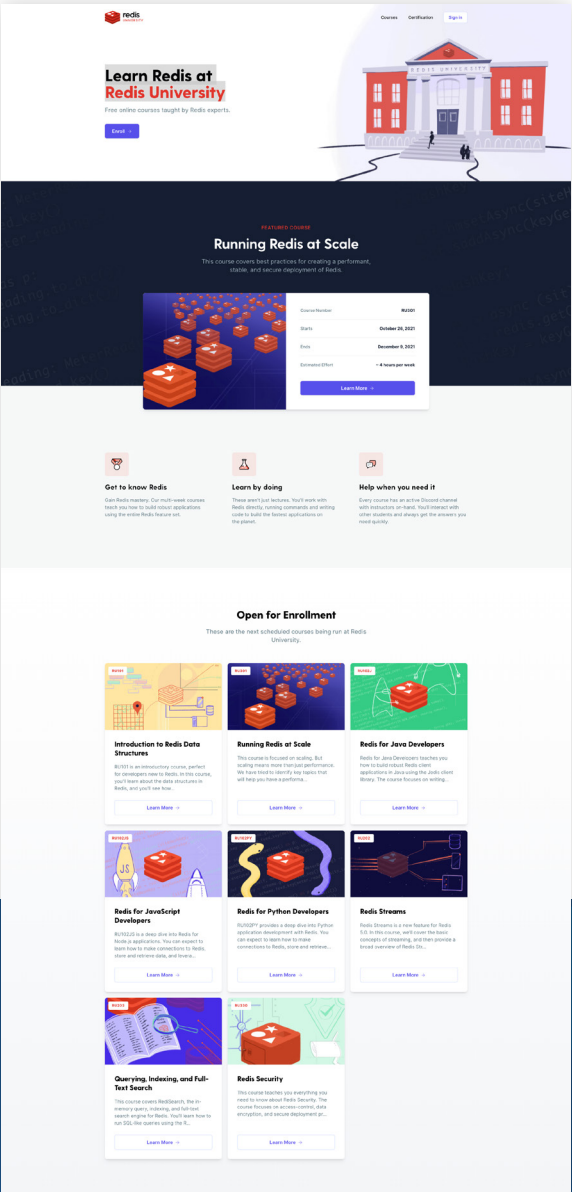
redis university

Courses Certification Sign in

Learn Redis at Redis University

Free online courses taught by Redis experts.

Enroll →

REDIS UNIVERSITY

FEATURED COURSE

Running Redis at Scale

This course covers best practices for creating a performant, stable, and secure deployment of Redis.

| Course Number | RU301 |
|---|---|
| Starts | October 26, 2021 |
| Ends | December 9, 2021 |
| Estimated Effort | ~ 4 hours per week |

Learn More →

Get to know Redis

Gain Redis mastery. Our multi-week courses teach you how to build robust applications using the entire Redis feature set.

Learn by doing

These aren't just lectures. You'll work with Redis directly, running commands and writing code to build the fastest applications on the planet.

Help when you need it

Every course has an active Discord channel with instructors on-hand. You'll interact with other students and always get the answers you need quickly.

Open for Enrollment

These are the next scheduled courses being run at Redis University.

RU101

Introduction to Redis Data Structures

RU101 is an introductory course, perfect for developers new to Redis. In this course, you'll learn about the data structures in Redis, and you'll see how...

Learn More →

RU301

Running Redis at Scale

This course is focused on scaling. But scaling means more than just performance. We have tried to identify key topics that will help you have a performa...

Learn More →

RU102J

Redis for Java Developers

Redis for Java Developers teaches you how to build robust Redis client applications in Java using the Jedis client library. The course focuses on writing...

Learn More →

RU102JS

Redis for JavaScript Developers

RU102JS is a deep dive into Redis for Node.js applications. You can expect to learn how to make connections to Redis, store and retrieve data, and levera...

Learn More →

RU102PY

Redis for Python Developers

RU102PY provides a deep dive into Python application development with Redis. You can expect to learn how to make connections to Redis, store and retrieve...

Learn More →

RU202

Redis Streams

Redis Streams is a new feature for Redis 5.0. In this course, we'll cover the basic concepts of streaming, and then provide a broad overview of Redis Str...

Learn More →

RU203

Querying, Indexing, and Full-Text Search

This course covers RediSearch, the in-memory query, indexing, and full-text search engine for Redis. You'll learn how to run SQL-like queries using the R...

Learn More →

RU330

Redis Security

This course teaches you everything you need to know about Redis Security. The course focuses on access control, data encryption, and secure deployment pr...

Learn More →